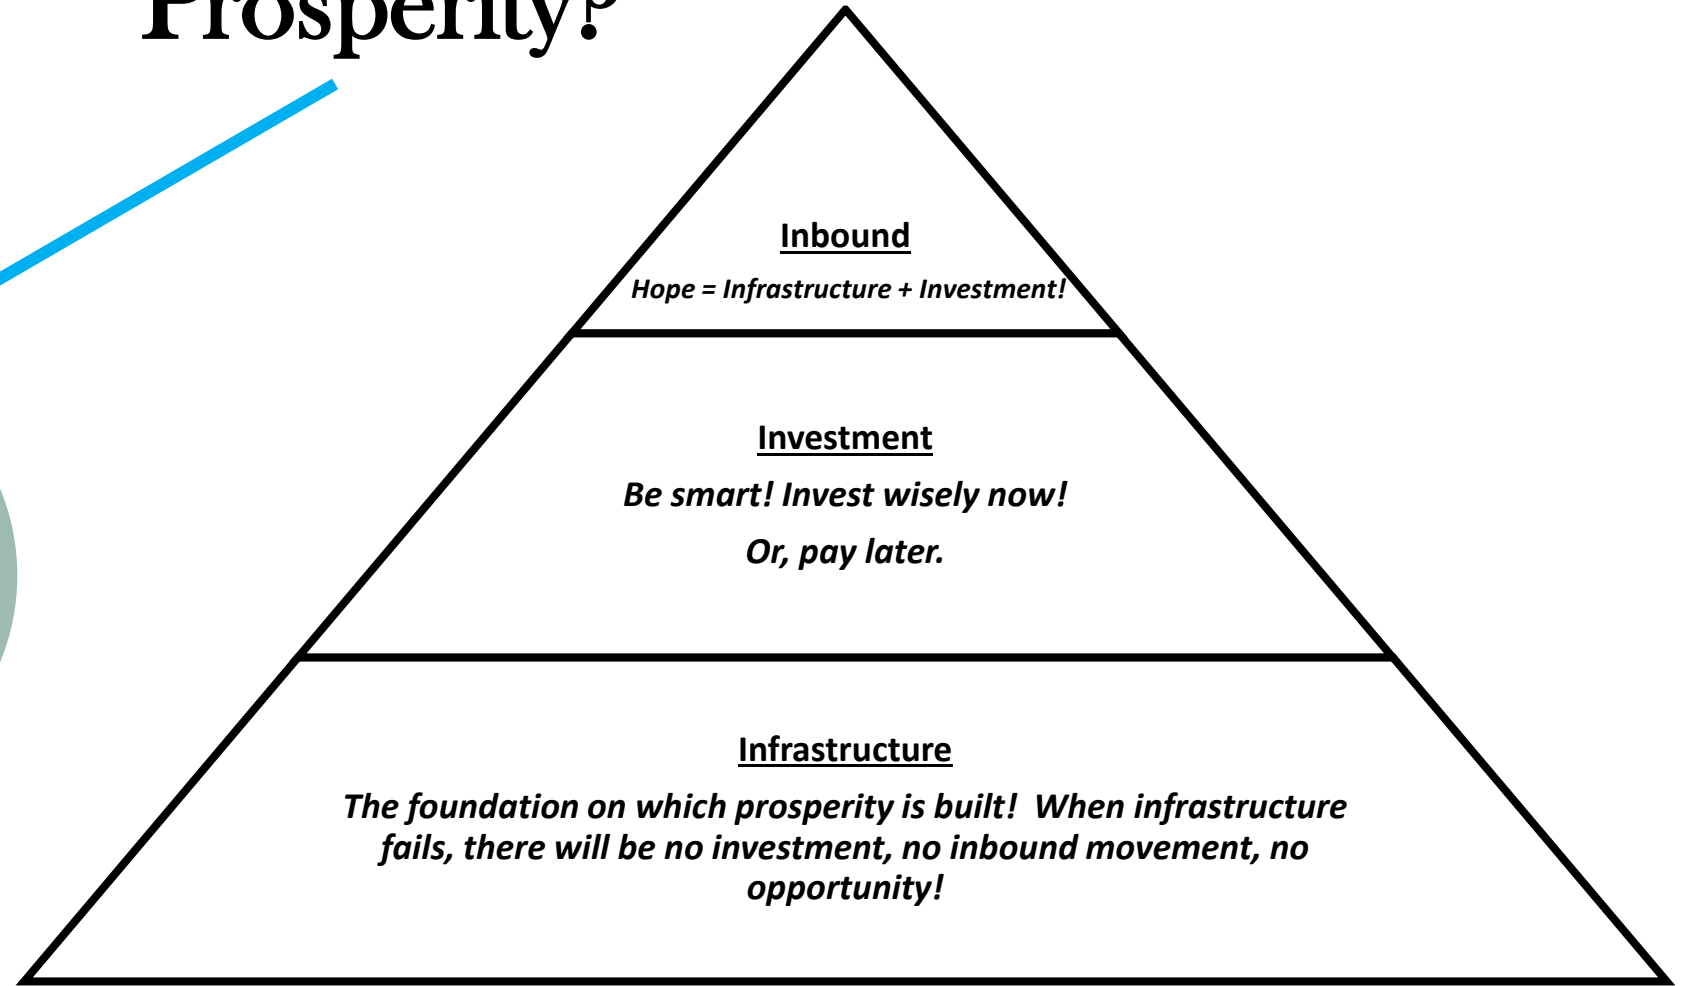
Prosperity?

Inbound

Hope = Infrastructure + Investment!

Investment

Be smart! Invest wisely now!

Or, pay later.

Infrastructure

The foundation on which prosperity is built! When infrastructure fails, there will be no investment, no inbound movement, no opportunity!